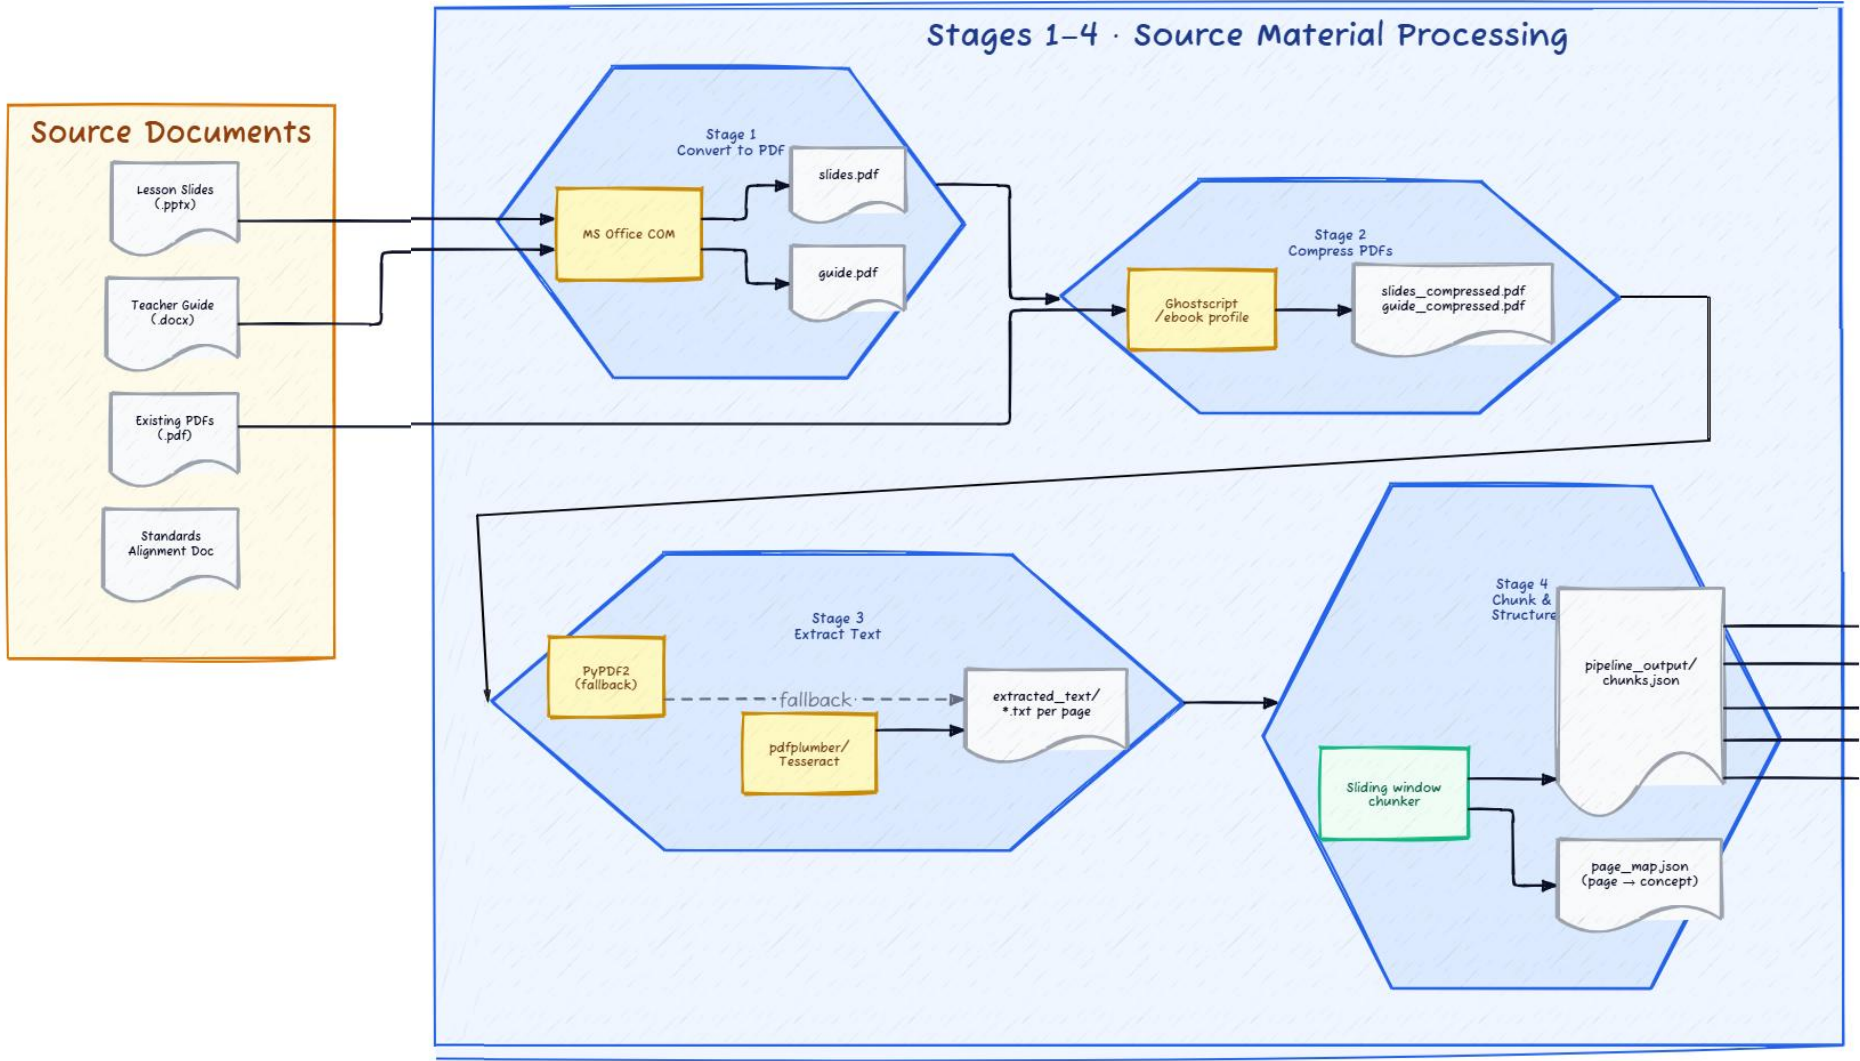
Stages 1–4 · Source Material Processing

Source Documents

Lesson Slides (.pptx)

Teacher Guide (.docx)

Existing PDFs (.pdf)

Standards Alignment Doc

Stage 1
Convert to PDF

MS Office COM

slides.pdf

guide.pdf

Stage 2
Compress PDFs

Ghostscript /ebook profile

slides_compressed.pdf
guide_compressed.pdf

Stage 3
Extract Text

PyPDF2 (fallback)

fallback

pdfplumber/ Tesseract

extracted_text/ *.txt per page

Stage 4
Chunk & Structure

pipeline_output/ chunks.json

Sliding window chunker

page_map.json (page → concept)